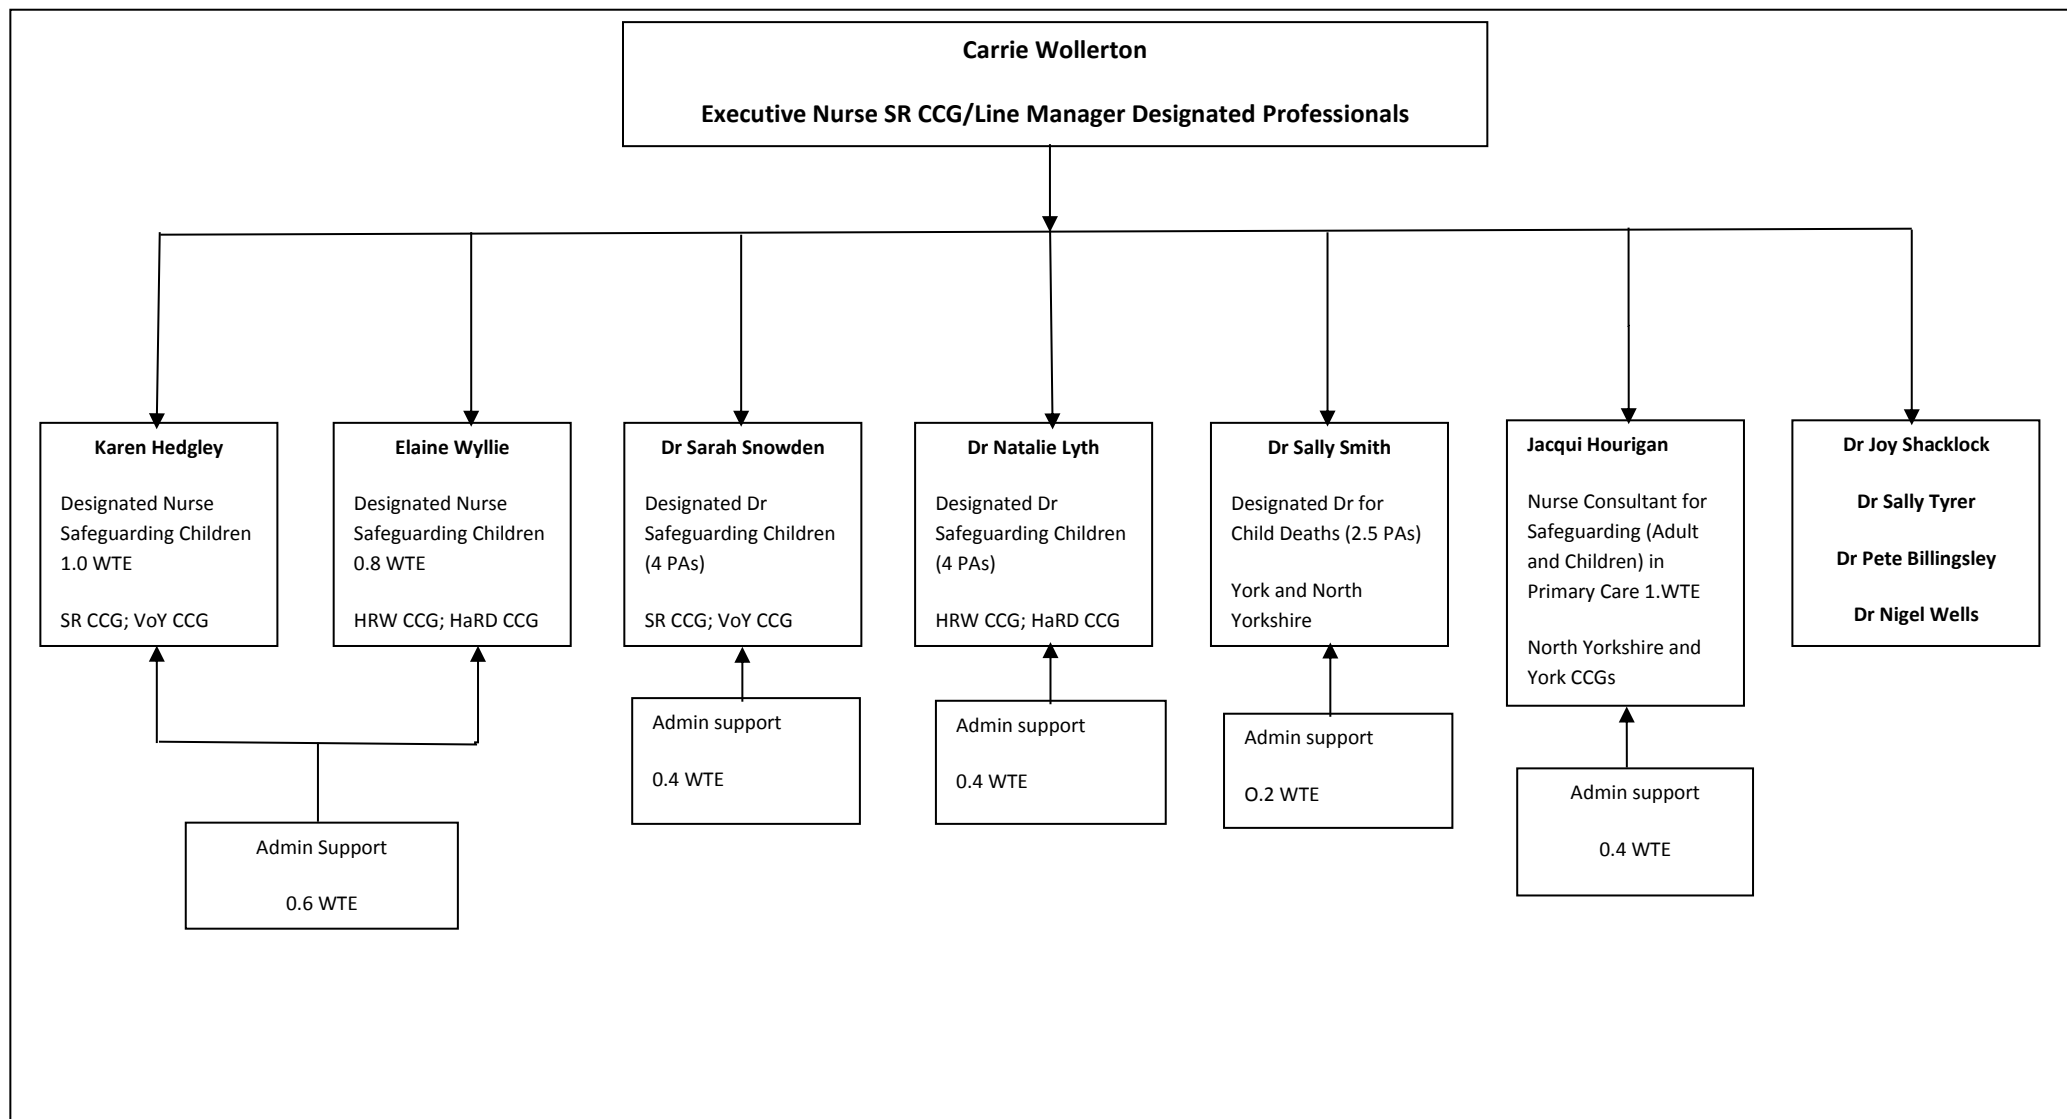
Carrie Wollerton

Executive Nurse SR CCG/Line Manager Designated Professionals

Karen Hedgley

Designated Nurse Safeguarding Children 1.0 WTE

SR CCG; VoY CCG

Elaine Wyllie

Designated Nurse Safeguarding Children 0.8 WTE

HRW CCG; HaRD CCG

Dr Sarah Snowden

Designated Dr Safeguarding Children (4 PAs)

SR CCG; VoY CCG

Dr Natalie Lyth

Designated Dr Safeguarding Children (4 PAs)

HRW CCG; HaRD CCG

Dr Sally Smith

Designated Dr for Child Deaths (2.5 PAs)

York and North Yorkshire

Jacqui Hourigan

Nurse Consultant for Safeguarding (Adult and Children) in Primary Care 1.WTE

North Yorkshire and York CCGs

Dr Joy Shacklock

Dr Sally Tyrer

Dr Pete Billingsley

Dr Nigel Wells

Admin Support

0.6 WTE

Admin support

0.4 WTE

Admin support

0.4 WTE

Admin support

O.2 WTE

Admin support

0.4 WTE